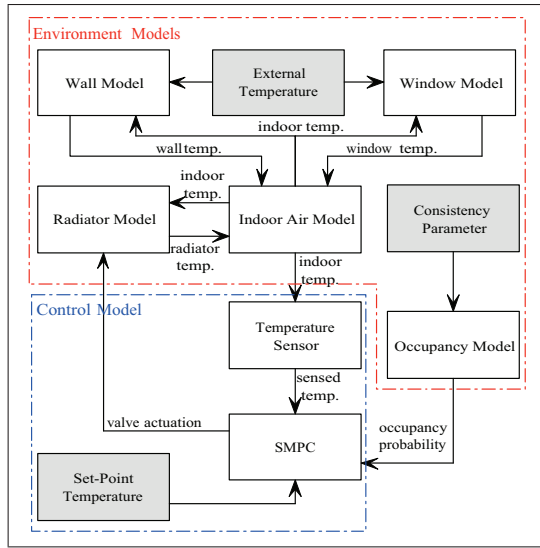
Environment Models

Wall Model

External Temperature

Window Model

indoor temp.

wall temp.

window temp.

indoor temp.

Radiator Model

Indoor Air Model

Consistency Parameter

radiator temp.

indoor temp.

Control Model

Temperature Sensor

Occupancy Model

sensed temp.

valve actuation

occupancy probability

SMPC

Set-Point Temperature